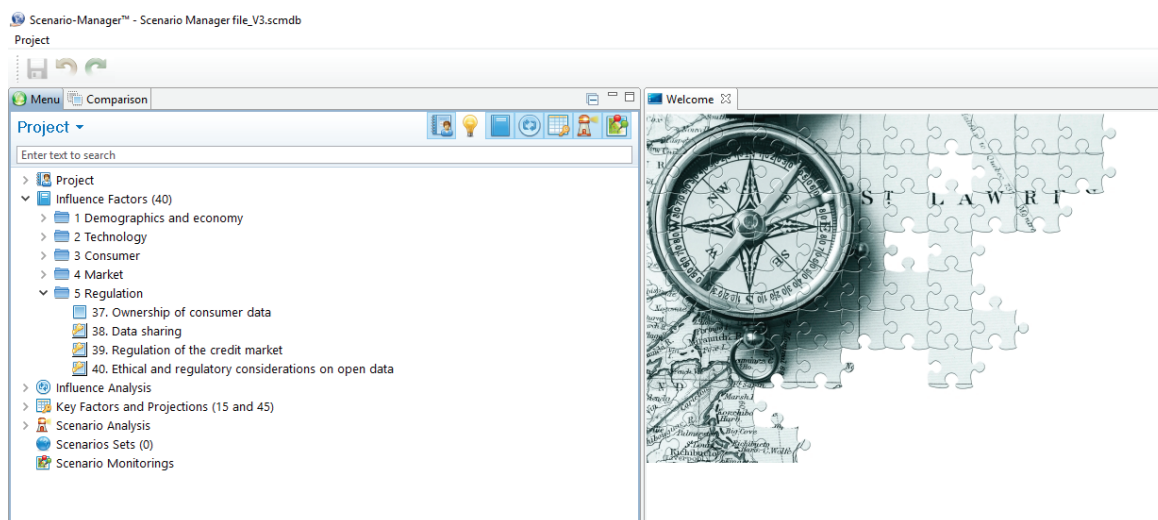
Scenario-Manager™ - Scenario Manager file_V3.scmdb
Project

Menu Comparison

Project

Enter text to search

Project
Influence Factors (40)
1 Demographics and economy
2 Technology
3 Consumer
4 Market
5 Regulation
37. Ownership of consumer data
38. Data sharing
39. Regulation of the credit market
40. Ethical and regulatory considerations on open data
Influence Analysis
Key Factors and Projections (15 and 45)
Scenario Analysis
Scenarios Sets (0)
Scenario Monitorings

Welcome

ST. LAWR